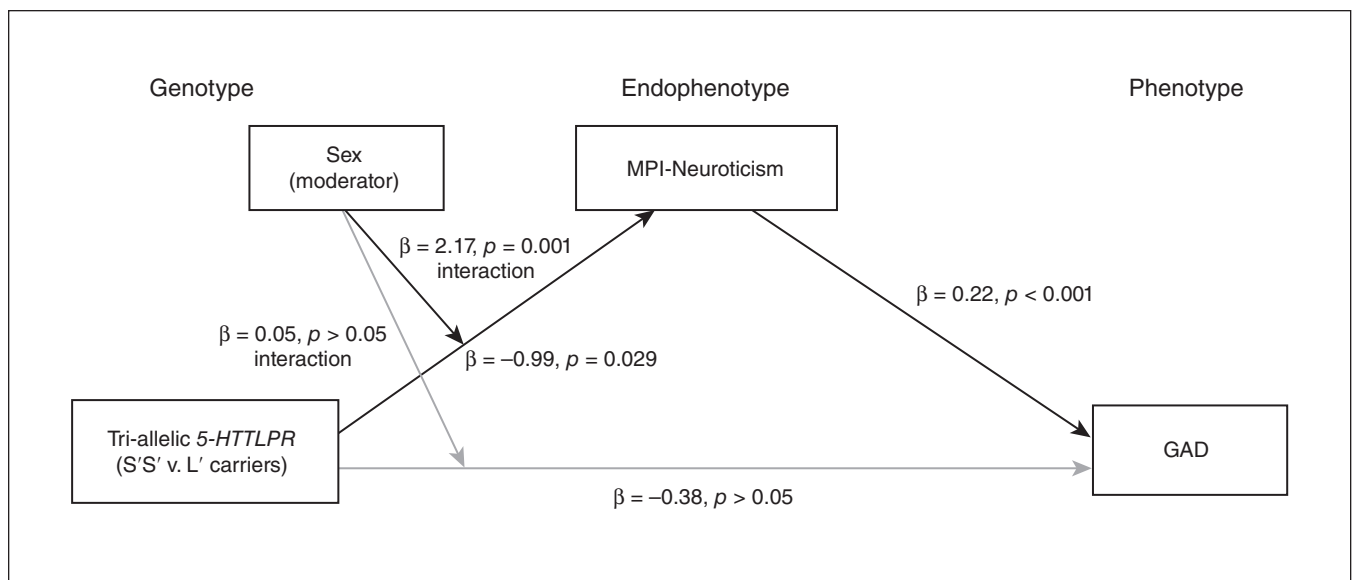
Genotype

Endophenotype

Phenotype

Sex (moderator)

MPI-Neuroticism

$\beta$ = 2.17, $p$ = 0.001 interaction

$\beta$ = 0.22, $p$ < 0.001

$\beta$ = 0.05, $p$ > 0.05 interaction

$\beta$ = –0.99, $p$ = 0.029

Tri-allelic *5-HTTLPR* (S′S′ v. L′ carriers)

GAD

$\beta$ = –0.38, $p$ > 0.05